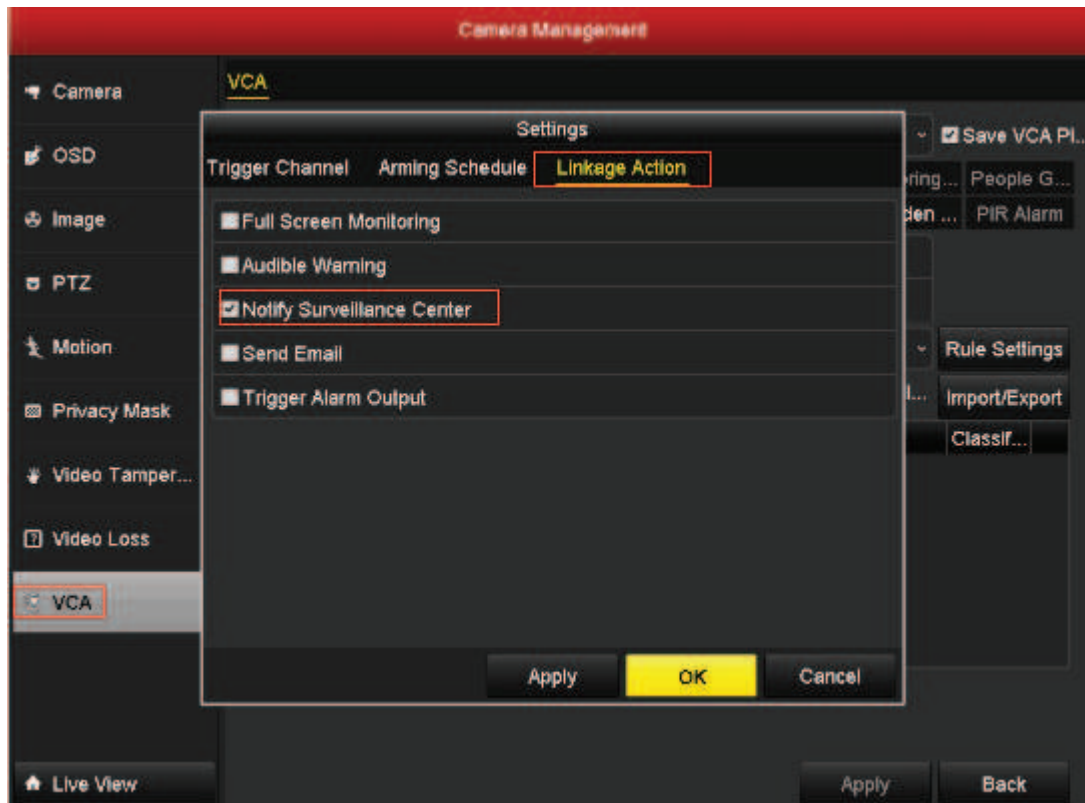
Camera Management

Camera
OSD
Image
PTZ
Motion
Privacy Mask
Video Tamper...
Video Loss
VCA

Live View

VCA

Save VCA Pl...
oring... People G...
den ... PIR Alarm
Rule Settings
l... Import/Export
Classif...

Settings

Trigger Channel Arming Schedule Linkage Action

Full Screen Monitoring
Audible Warning
Notify Surveillance Center
Send Email
Trigger Alarm Output

Apply OK Cancel

Apply Back